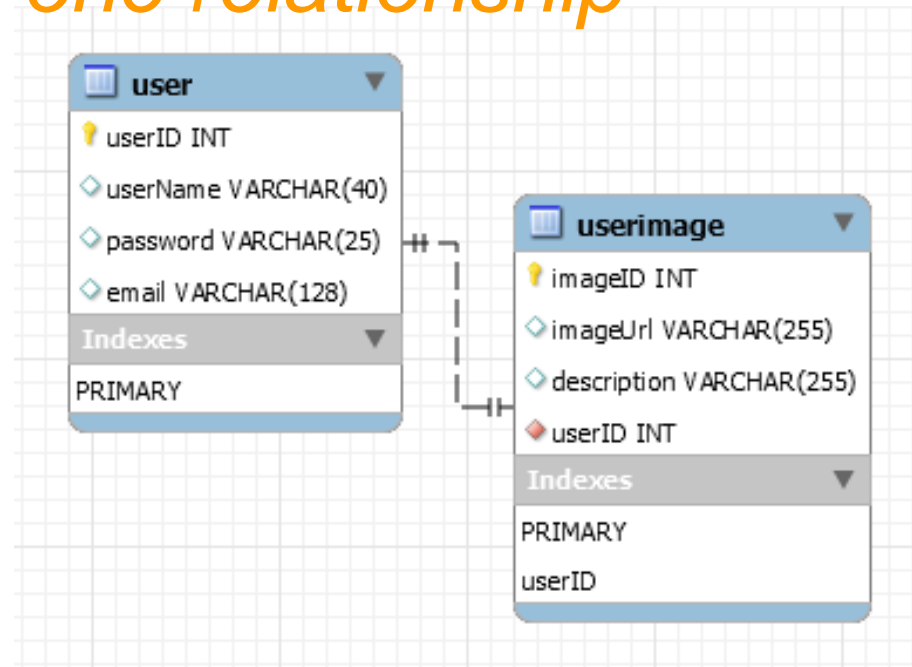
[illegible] relationship

user
userID INT
userName VARCHAR(40)
password VARCHAR(25)
email VARCHAR(128)
Indexes
PRIMARY

userimage
imageID INT
imageUrl VARCHAR(255)
description VARCHAR(255)
userID INT
Indexes
PRIMARY
userID